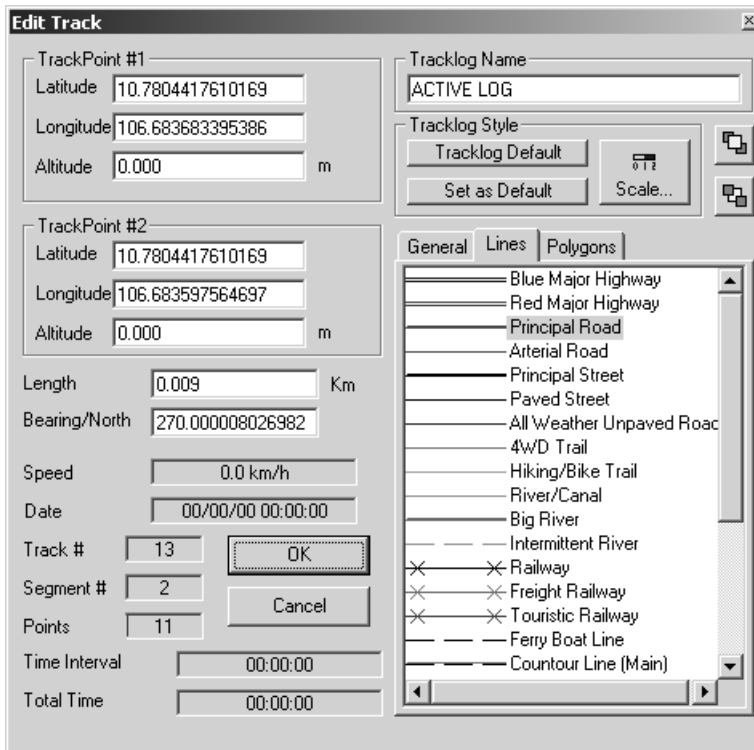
Edit Track

TrackPoint #1
Latitude 10.7804417610169
Longitude 106.683683395386
Altitude 0.000 m

TrackPoint #2
Latitude 10.7804417610169
Longitude 106.683597564697
Altitude 0.000 m

Length 0.009 Km
Bearing/North 270.000008026982

Speed 0.0 km/h
Date 00/00/00 00:00:00
Track # 13
Segment # 2
Points 11
OK
Cancel
Time Interval 00:00:00
Total Time 00:00:00

Tracklog Name
ACTIVE LOG
Tracklog Style
Tracklog Default
Set as Default
Scale...

General Lines Polygons
Blue Major Highway
Red Major Highway
Principal Road
Arterial Road
Principal Street
Paved Street
All Weather Unpaved Roac
4WD Trail
Hiking/Bike Trail
River/Canal
Big River
Intermittent River
Railway
Freight Railway
Touristic Railway
Ferry Boat Line
Countour Line (Main)